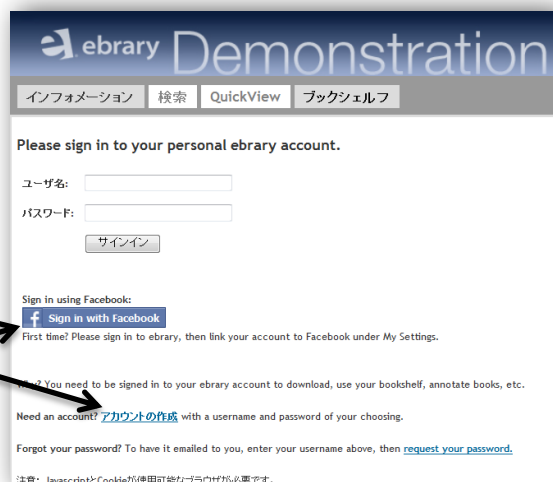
ebrary Demonstration

インフォメーション 検索 QuickView ブックシェルフ

Please sign in to your personal ebrary account.

ユーザ名:

パスワード:

サインイン

Sign in using Facebook:

Sign in with Facebook

First time? Please sign in to ebrary, then link your account to Facebook under My Settings.

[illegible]? You need to be signed in to your ebrary account to download, use your bookshelf, annotate books, etc.

Need an account? アカウントの作成 with a username and password of your choosing.

Forgot your password? To have it emailed to you, enter your username above, then request your password.

注意: JavascriptとCookieが使用可能なブラウザが必要です。